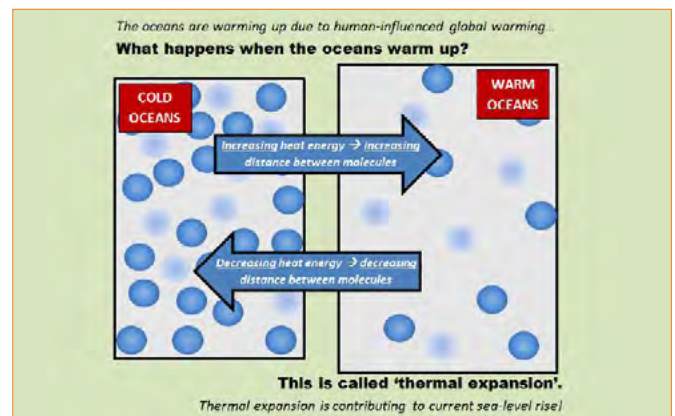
The oceans are warming up due to human-influenced global warming...

What happens when the oceans warm up?

COLD OCEANS

WARM OCEANS

Increasing heat energy → increasing distance between molecules

Decreasing heat energy → decreasing distance between molecules

This is called 'thermal expansion'.

Thermal expansion is contributing to current sea-level rise!